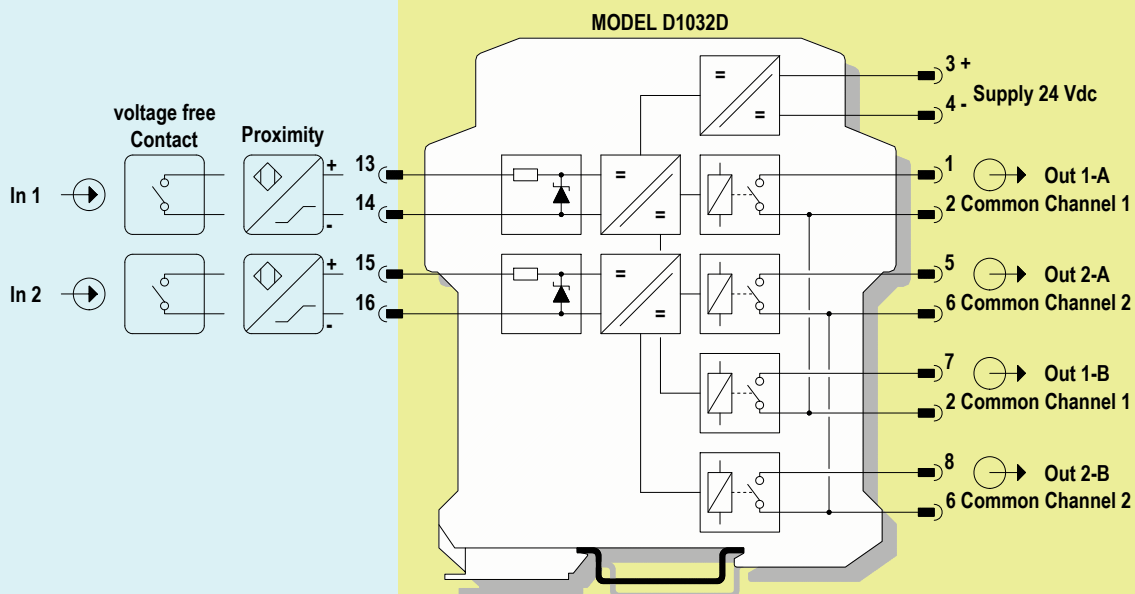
MODEL D1032D

voltage free Contact

Proximity

In 1

In 2

+
-
+
-

13
14
15
16

=
=
=
=
=
=

3 +
4 -
Supply 24 Vdc

1
Out 1-A
2 Common Channel 1

5
Out 2-A
6 Common Channel 2

7
Out 1-B
2 Common Channel 1

8
Out 2-B
6 Common Channel 2